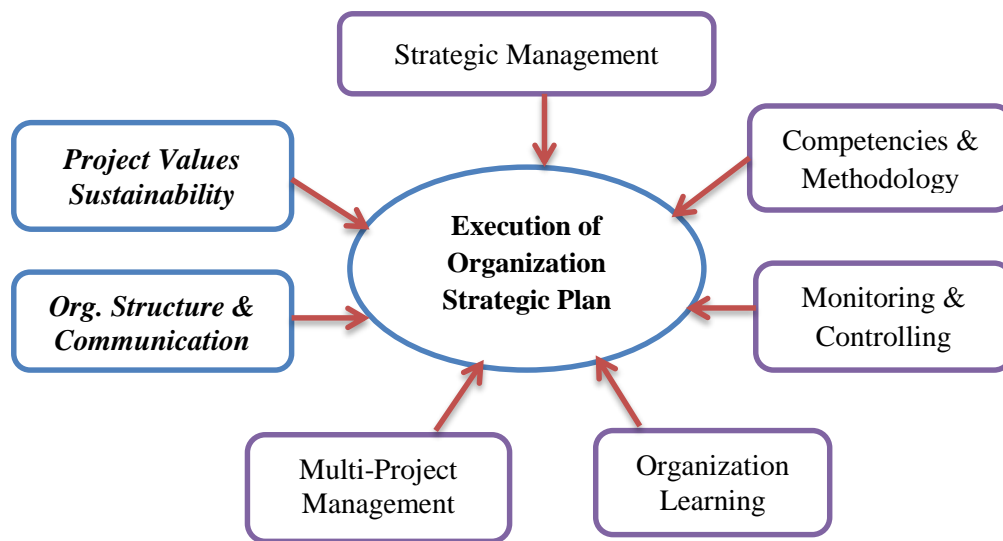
Strategic Management

Project Values Sustainability

Competencies & Methodology

Execution of Organization Strategic Plan

Org. Structure & Communication

Monitoring & Controlling

Multi-Project Management

Organization Learning